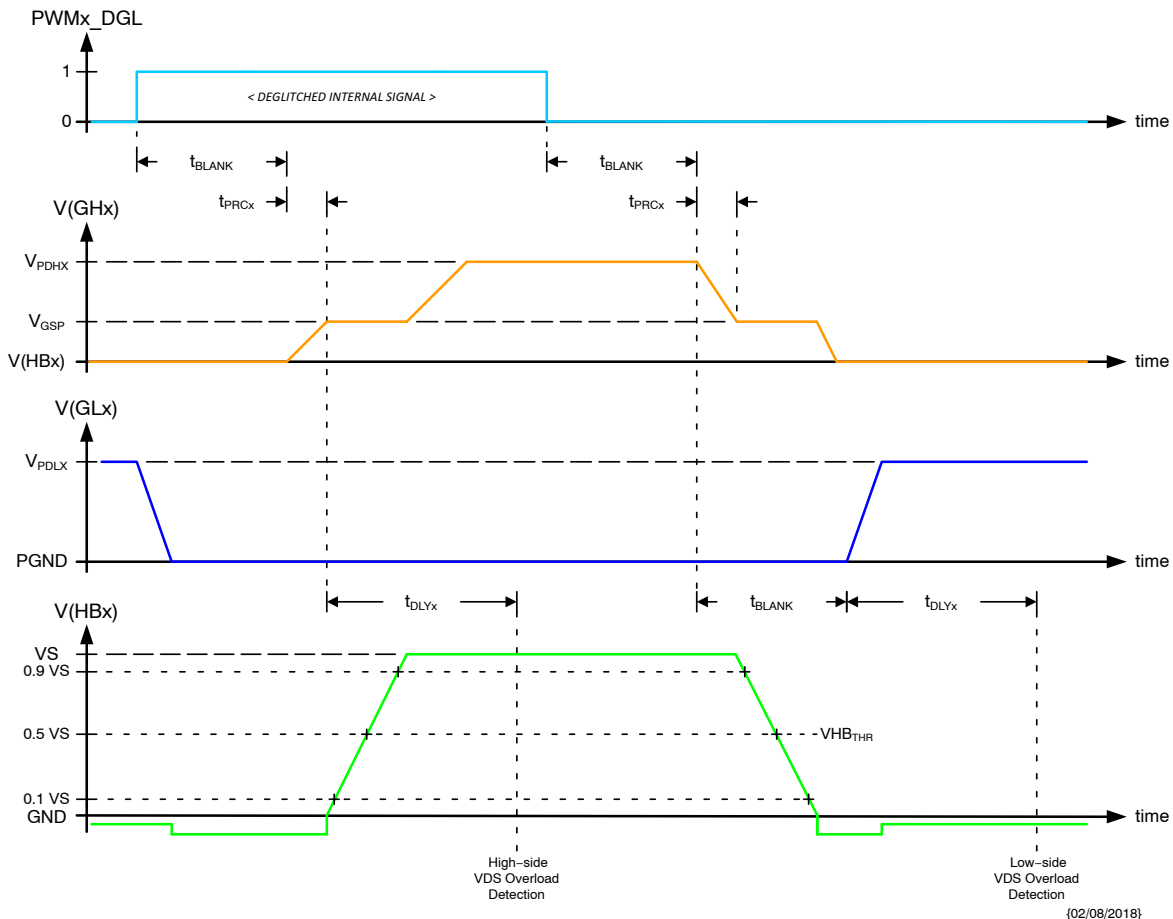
PWMx_DGL

1

0

< DEGLITCHED INTERNAL SIGNAL >

time

$t_{BLANK}$

$t_{BLANK}$

$t_{PRCx}$

$t_{PRCx}$

V(GHx)

$V_{PDHX}$

$V_{GSP}$

V(HBx)

time

V(GLx)

$V_{PDLX}$

PGND

time

$t_{DLYx}$

$t_{BLANK}$

$t_{DLYx}$

V(HBx)

VS

0.9 VS

0.5 VS

$VHB_{THR}$

0.1 VS

GND

time

High-side VDS Overload Detection

Low-side VDS Overload Detection

{02/08/2018}